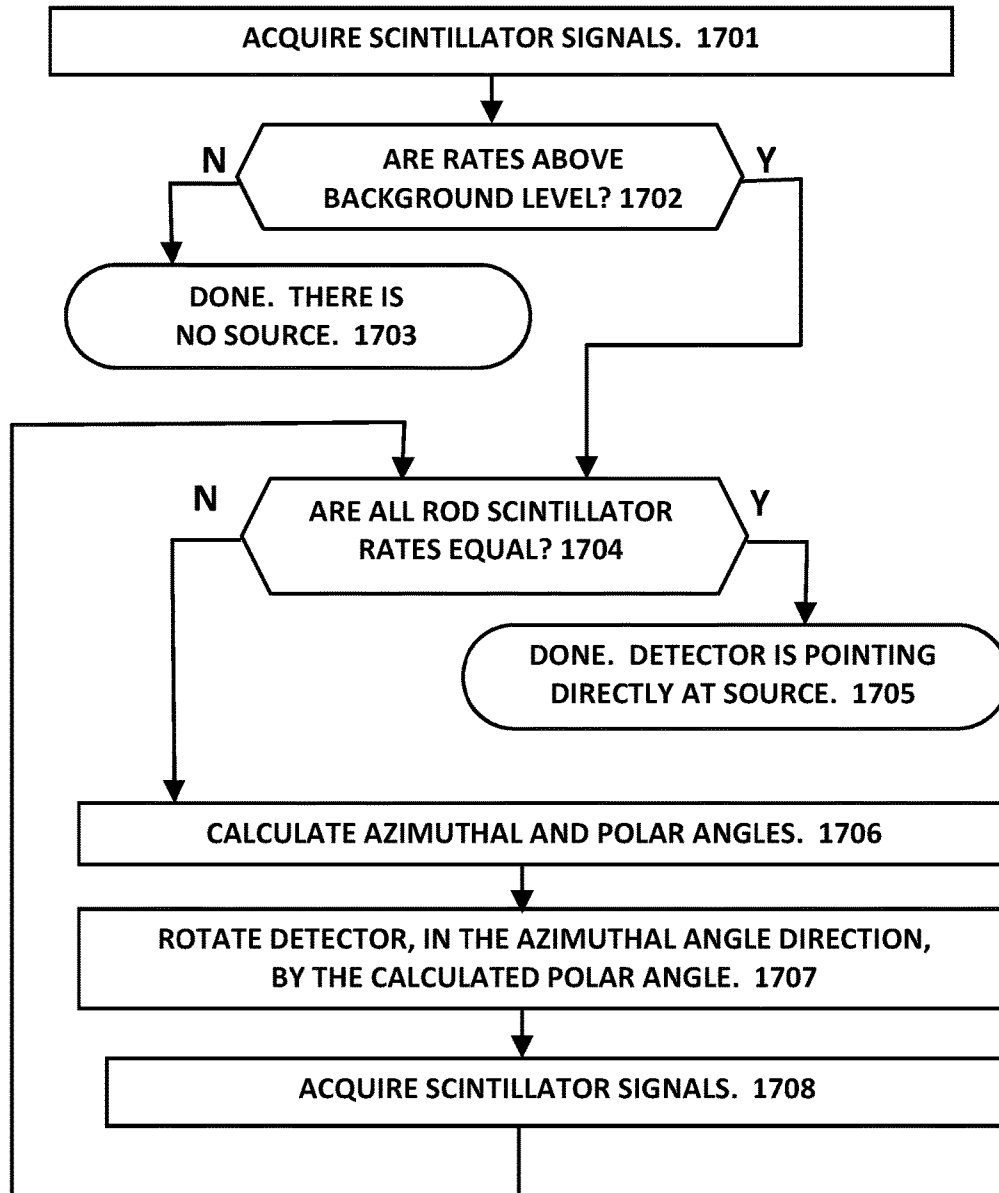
ACQUIRE SCINTILLATOR SIGNALS. 1701

N

ARE RATES ABOVE BACKGROUND LEVEL? 1702

Y

DONE. THERE IS NO SOURCE. 1703

N

ARE ALL ROD SCINTILLATOR RATES EQUAL? 1704

Y

DONE. DETECTOR IS POINTING DIRECTLY AT SOURCE. 1705

CALCULATE AZIMUTHAL AND POLAR ANGLES. 1706

ROTATE DETECTOR, IN THE AZIMUTHAL ANGLE DIRECTION, BY THE CALCULATED POLAR ANGLE. 1707

ACQUIRE SCINTILLATOR SIGNALS. 1708